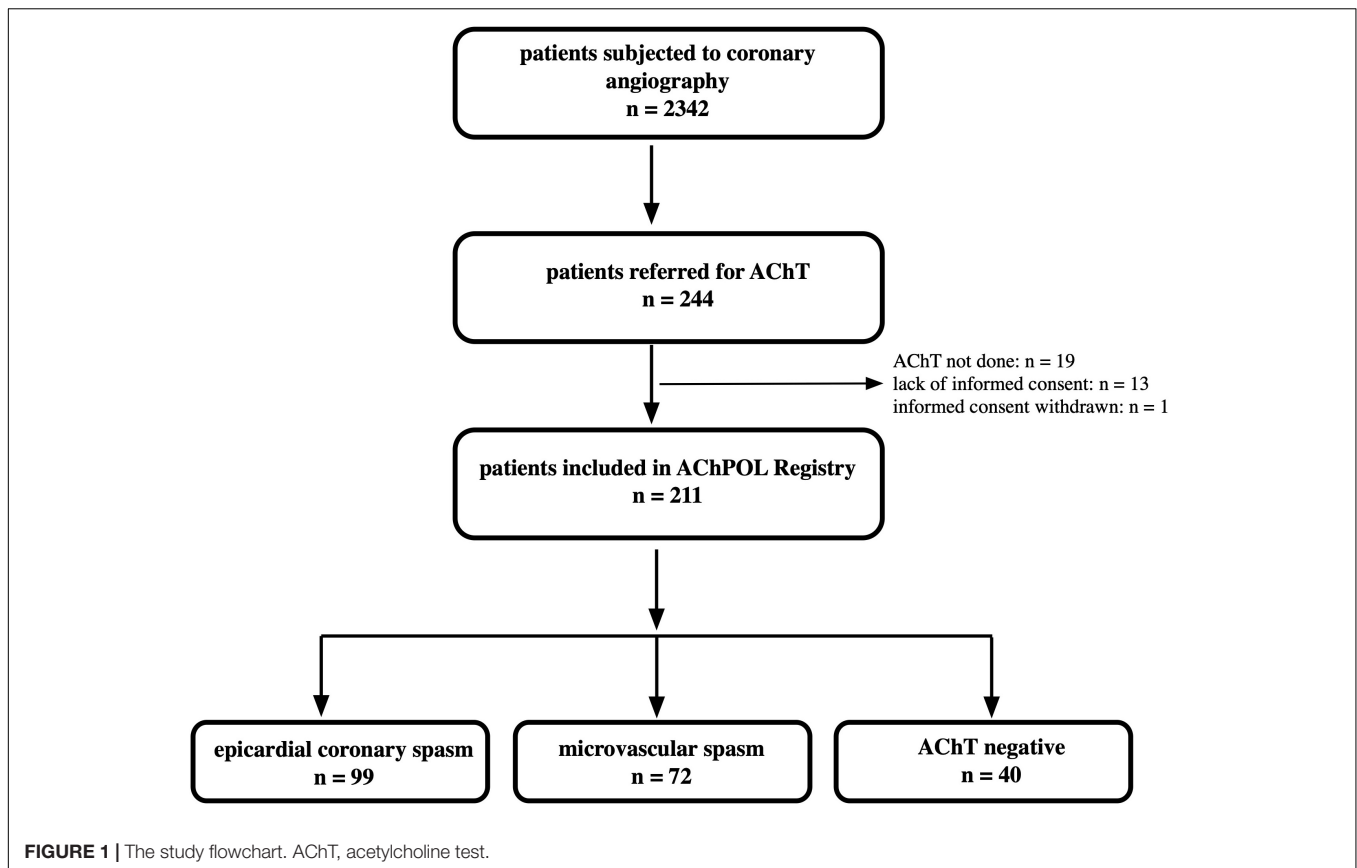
patients subjected to coronary angiography
n = 2342

patients referred for AChT
n = 244

AChT not done: n = 19
lack of informed consent: n = 13
informed consent withdrawn: n = 1

patients included in AChPOL Registry
n = 211

epicardial coronary spasm
n = 99

microvascular spasm
n = 72

AChT negative
n = 40

FIGURE 1 | The study flowchart. AChT, acetylcholine test.